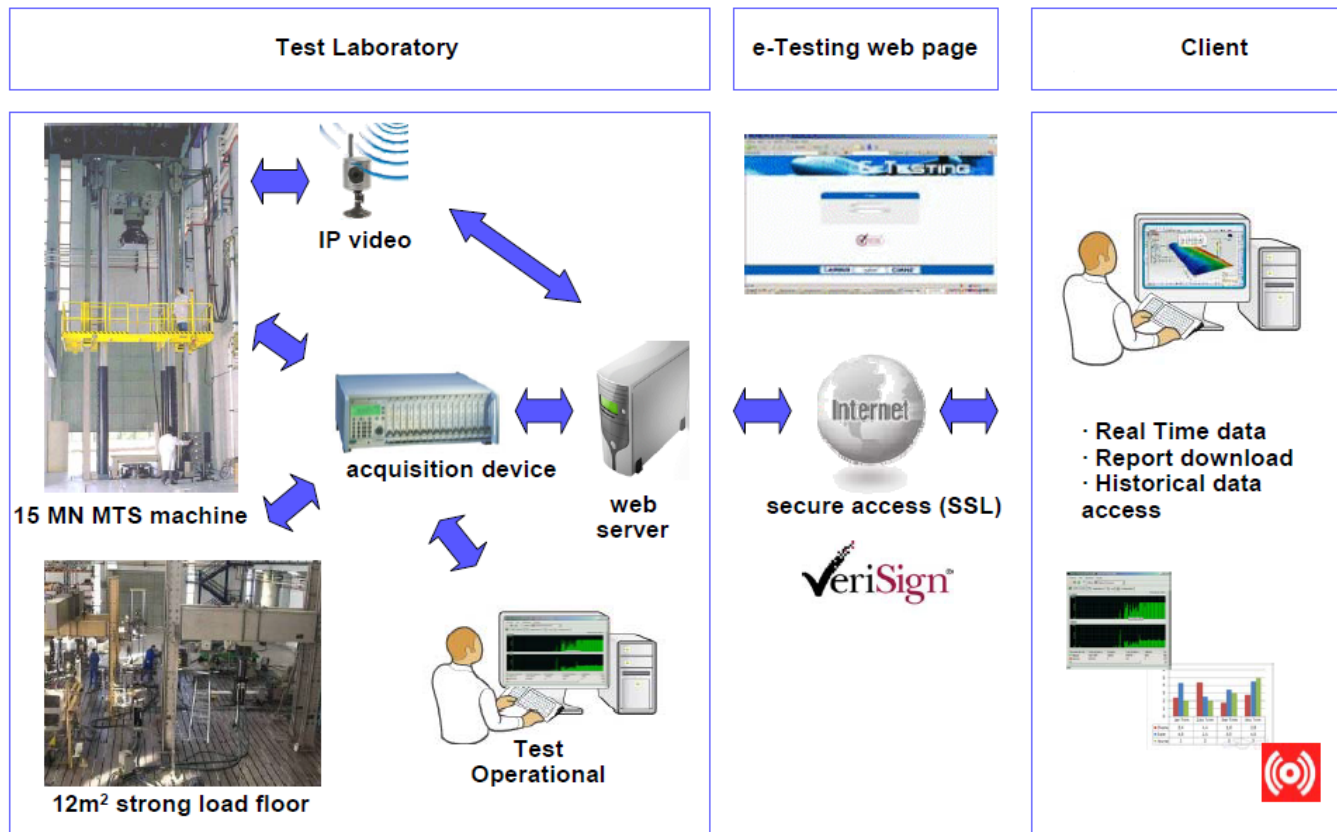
Test Laboratory

e-Testing web page

Client

IP video

e-Testing

acquisition device

web server

15 MN MTS machine

Internet

secure access (SSL)

VeriSign

· Real Time data
· Report download
· Historical data access

Test Operational

12m$^2$ strong load floor